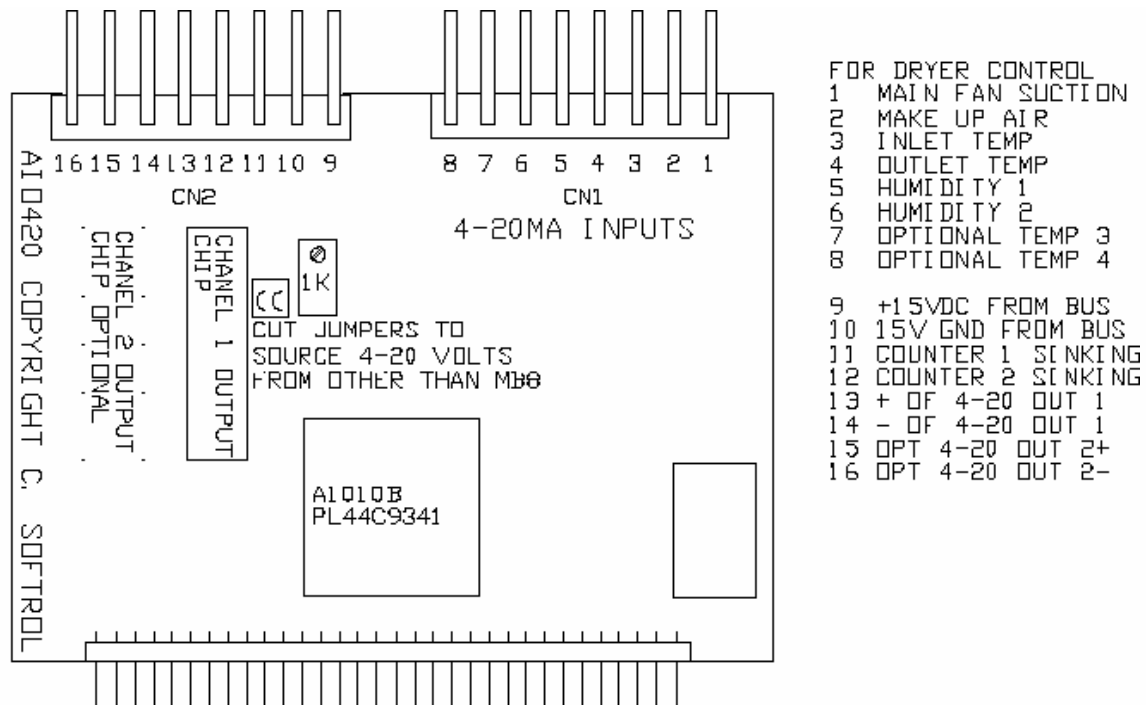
16 15 14 13 12 11 10 9

CN2

8 7 6 5 4 3 2 1

CN1

4-20MA INPUTS

AI0420 COPYRIGHT C. SOFTROL

CHANEL 2 OUTPUT CHIP OPTIONAL

CHANEL 1 OUTPUT CHIP

CC

1K

CUT JUMPERS TO SOURCE 4-20 VOLTS FROM OTHER THAN MB8

AI010B
PL44C9341

FOR DRYER CONTROL
1 MAIN FAN SUCTION
2 MAKE UP AIR
3 INLET TEMP
4 OUTLET TEMP
5 HUMIDITY 1
6 HUMIDITY 2
7 OPTIONAL TEMP 3
8 OPTIONAL TEMP 4

9 +15VDC FROM BUS
10 15V GND FROM BUS
11 COUNTER 1 SINKING
12 COUNTER 2 SINKING
13 + OF 4-20 OUT 1
14 - OF 4-20 OUT 1
15 OPT 4-20 OUT 2+
16 OPT 4-20 OUT 2-